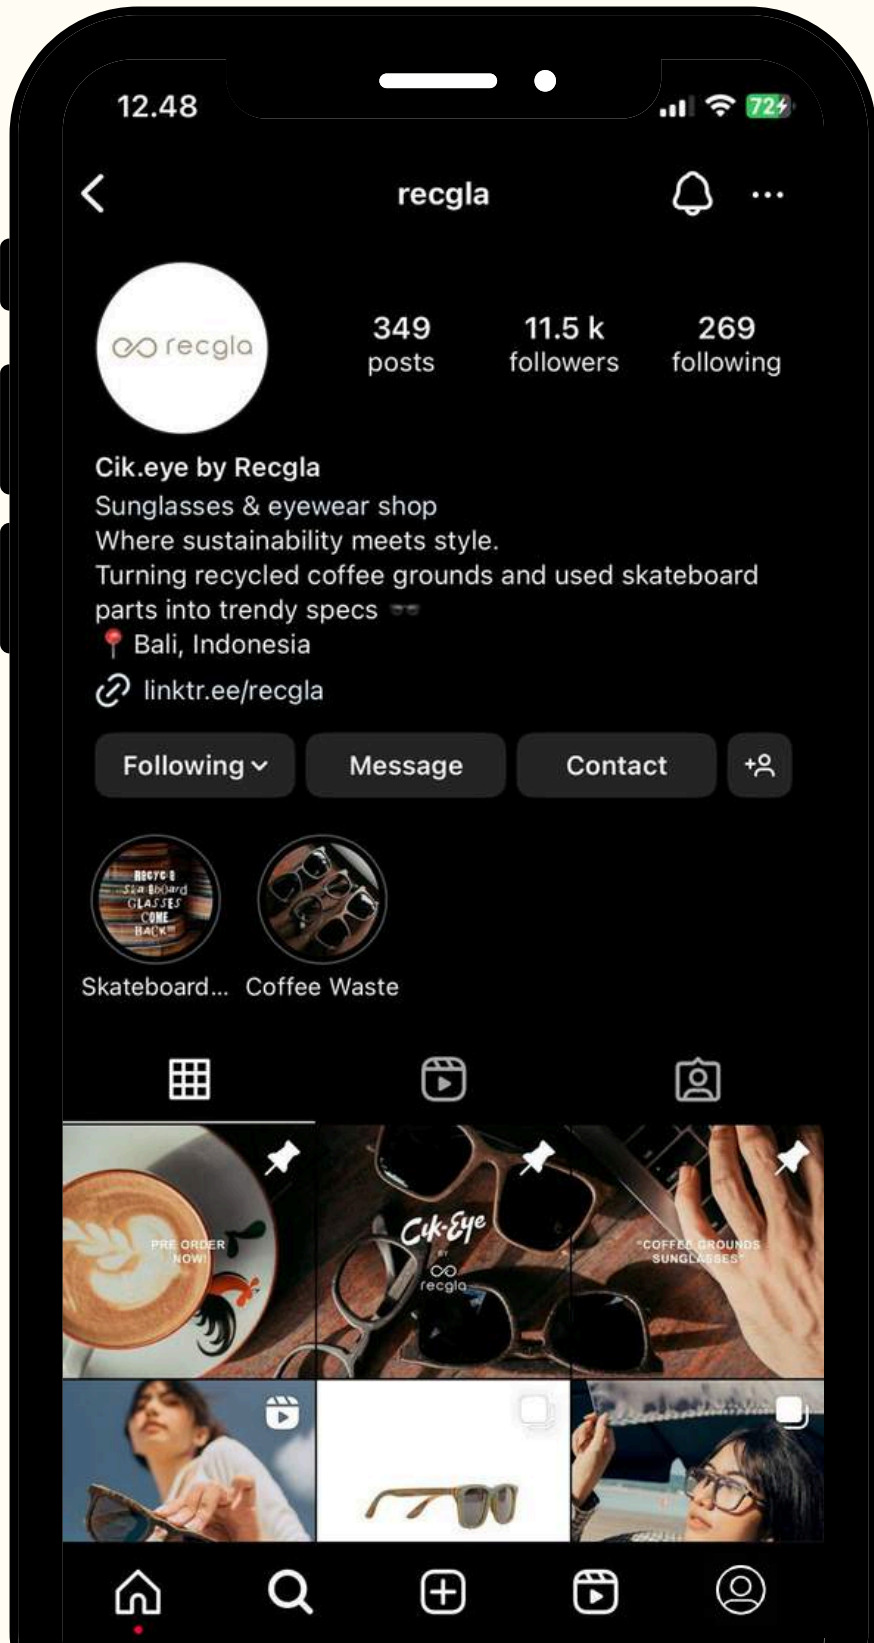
12.48

72

recgla

recgla

349 posts

11.5 k followers

269 following

Cik.eye by Recgla
Sunglasses & eyewear shop
Where sustainability meets style.
Turning recycled coffee grounds and used skateboard parts into trendy specs 🕶
📍 Bali, Indonesia

linktr.ee/recgla

Following

Message

Contact

RECYCLED SKATEBOARD GLASSES COME BACK!!

Skateboard...

Coffee Waste

PRE ORDER NOW!

Cik-Eye BY recgla

"COFFEE GROUNDS SUNGLASSES"